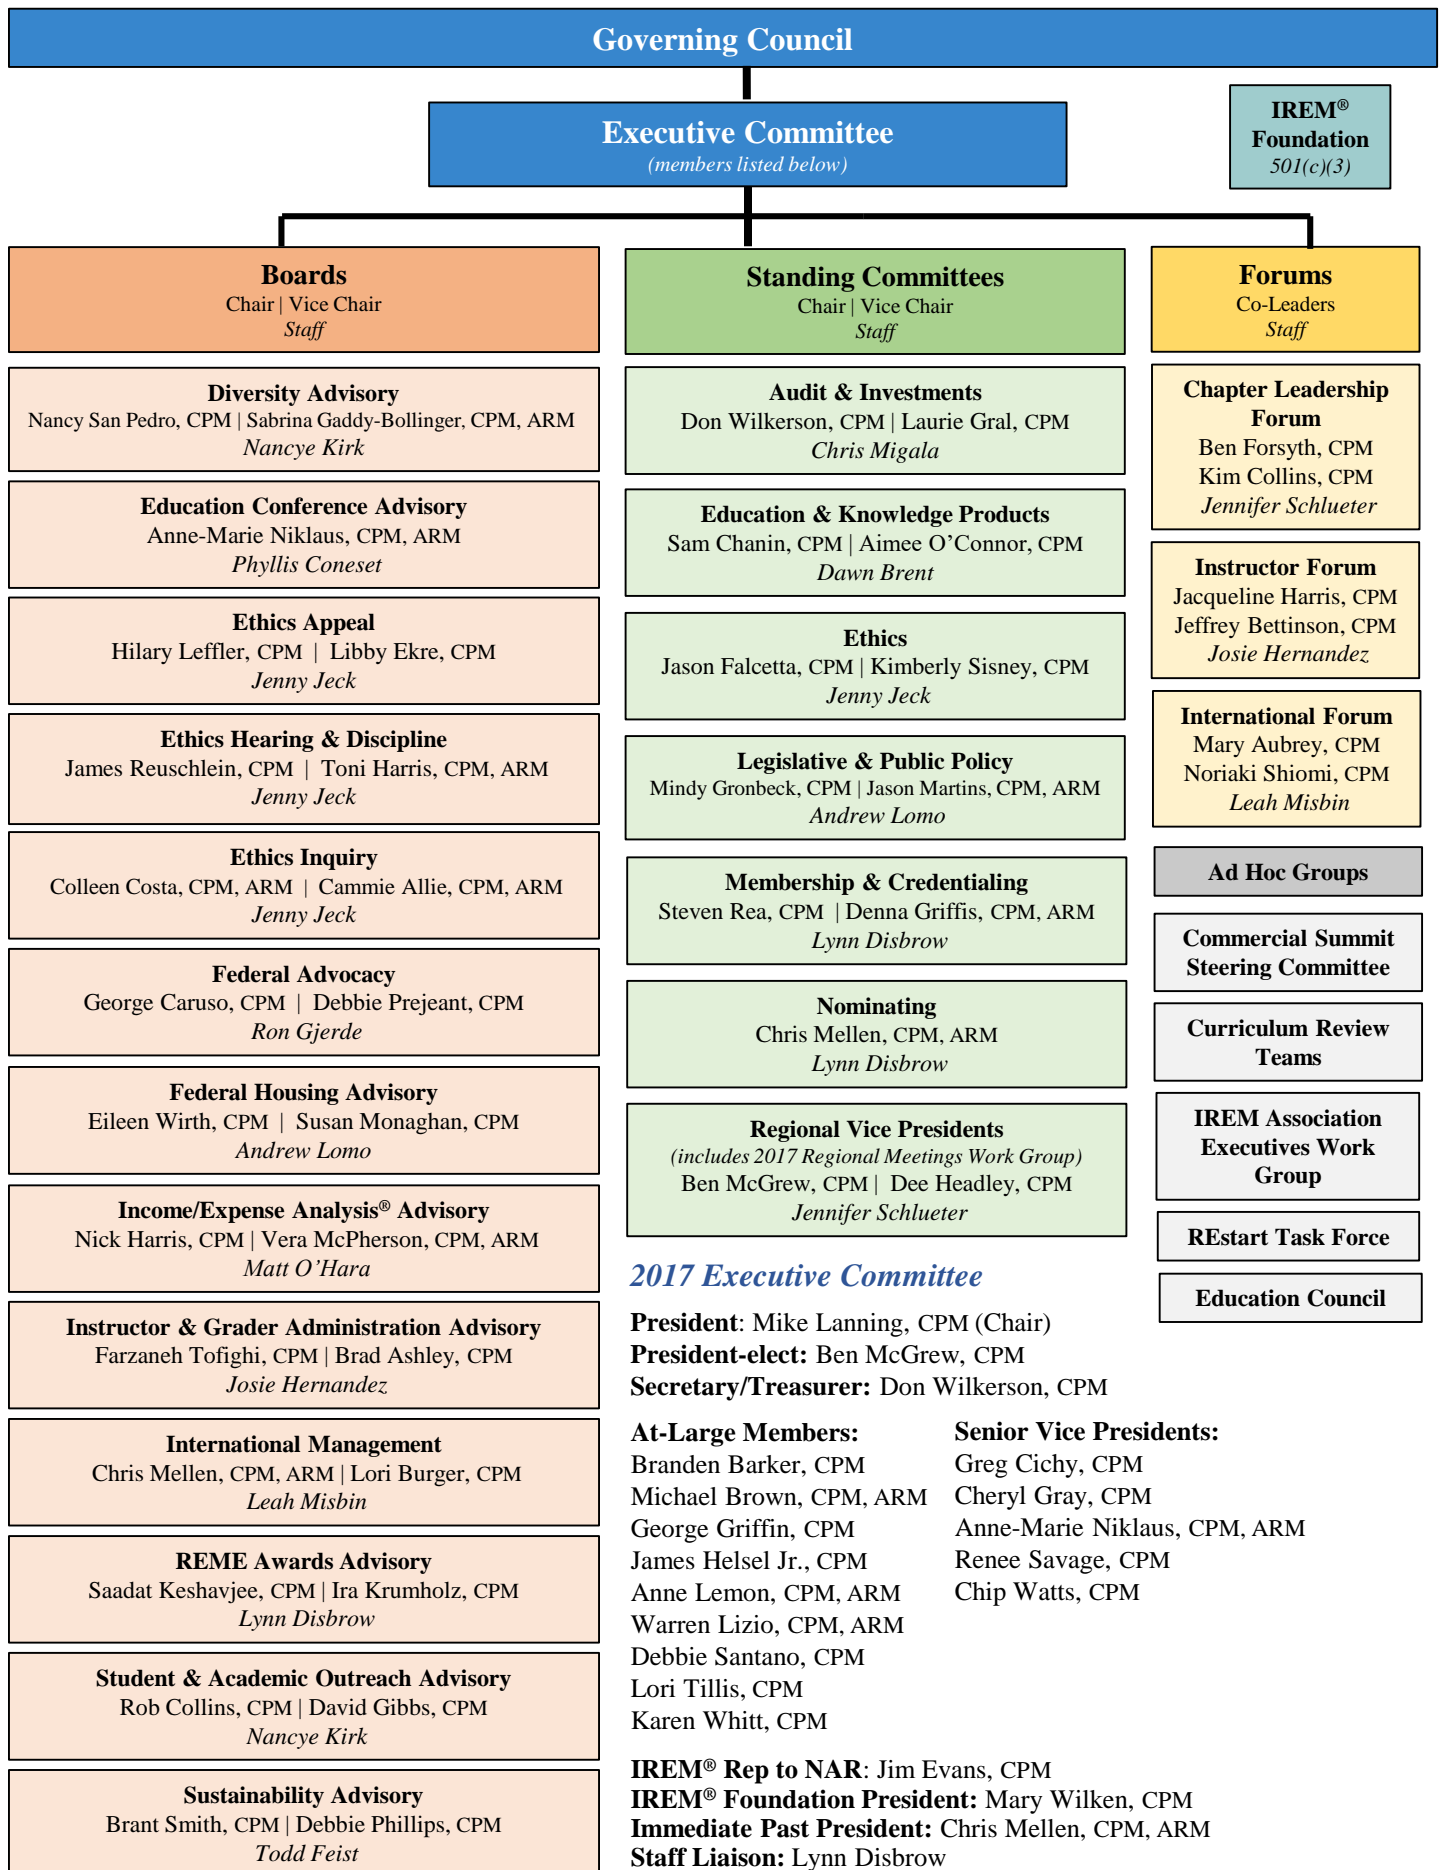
Governing Council

Executive Committee
(members listed below)

IREM® Foundation
501(c)(3)

Boards
Chair | Vice Chair
Staff

Diversity Advisory
Nancy San Pedro, CPM | Sabrina Gaddy-Bollinger, CPM, ARM
Nancye Kirk

Education Conference Advisory
Anne-Marie Niklaus, CPM, ARM
Phyllis Coneset

Ethics Appeal
Hilary Leffler, CPM | Libby Ekre, CPM
Jenny Jeck

Ethics Hearing & Discipline
James Reuschlein, CPM | Toni Harris, CPM, ARM
Jenny Jeck

Ethics Inquiry
Colleen Costa, CPM, ARM | Cammie Allie, CPM, ARM
Jenny Jeck

Federal Advocacy
George Caruso, CPM | Debbie Prejeant, CPM
Ron Gjerde

Federal Housing Advisory
Eileen Wirth, CPM | Susan Monaghan, CPM
Andrew Lomo

Income/Expense Analysis® Advisory
Nick Harris, CPM | Vera McPherson, CPM, ARM
Matt O'Hara

Instructor & Grader Administration Advisory
Farzaneh Tofighi, CPM | Brad Ashley, CPM
Josie Hernandez

International Management
Chris Mellen, CPM, ARM | Lori Burger, CPM
Leah Misbin

REME Awards Advisory
Saadat Keshavjee, CPM | Ira Krumholz, CPM
Lynn Disbrow

Student & Academic Outreach Advisory
Rob Collins, CPM | David Gibbs, CPM
Nancye Kirk

Sustainability Advisory
Brant Smith, CPM | Debbie Phillips, CPM
Todd Feist

Standing Committees
Chair | Vice Chair
Staff

Audit & Investments
Don Wilkerson, CPM | Laurie Gral, CPM
Chris Migala

Education & Knowledge Products
Sam Chanin, CPM | Aimee O'Connor, CPM
Dawn Brent

Ethics
Jason Falcetta, CPM | Kimberly Sisney, CPM
Jenny Jeck

Legislative & Public Policy
Mindy Gronbeck, CPM | Jason Martins, CPM, ARM
Andrew Lomo

Membership & Credentialing
Steven Rea, CPM | Denna Griffis, CPM, ARM
Lynn Disbrow

Nominating
Chris Mellen, CPM, ARM
Lynn Disbrow

Regional Vice Presidents
(includes 2017 Regional Meetings Work Group)
Ben McGrew, CPM | Dee Headley, CPM
Jennifer Schlueter

2017 Executive Committee

President: Mike Lanning, CPM (Chair)
President-elect: Ben McGrew, CPM
Secretary/Treasurer: Don Wilkerson, CPM

At-Large Members:
Branden Barker, CPM
Michael Brown, CPM, ARM
George Griffin, CPM
James Helsel Jr., CPM
Anne Lemon, CPM, ARM
Warren Lizio, CPM, ARM
Debbie Santano, CPM
Lori Tillis, CPM
Karen Whitt, CPM

Senior Vice Presidents:
Greg Cichy, CPM
Cheryl Gray, CPM
Anne-Marie Niklaus, CPM, ARM
Renee Savage, CPM
Chip Watts, CPM

IREM® Rep to NAR: Jim Evans, CPM
IREM® Foundation President: Mary Wilken, CPM
Immediate Past President: Chris Mellen, CPM, ARM
Staff Liaison: Lynn Disbrow

Forums
Co-Leaders
Staff

Chapter Leadership Forum
Ben Forsyth, CPM
Kim Collins, CPM
Jennifer Schlueter

Instructor Forum
Jacqueline Harris, CPM
Jeffrey Bettinson, CPM
Josie Hernandez

International Forum
Mary Aubrey, CPM
Noriaki Shiomi, CPM
Leah Misbin

Ad Hoc Groups

Commercial Summit Steering Committee

Curriculum Review Teams

IREM Association Executives Work Group

REstart Task Force

Education Council